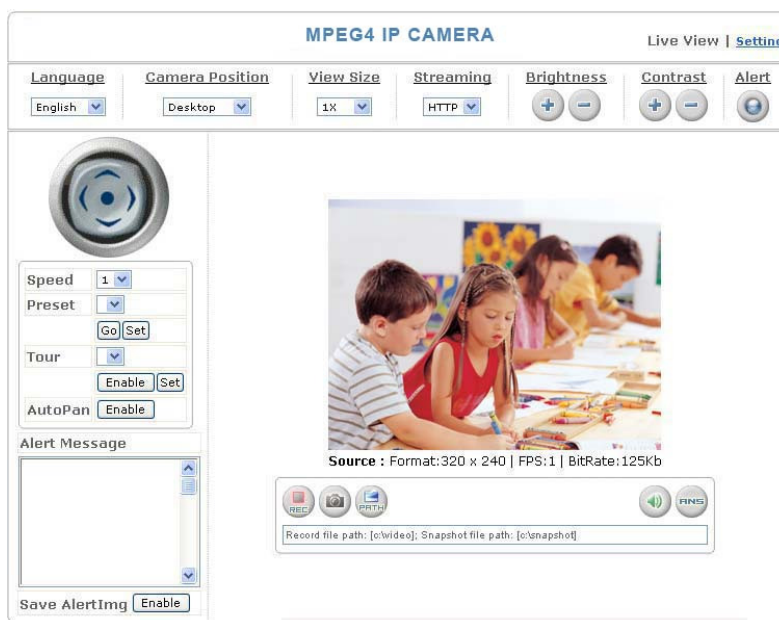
MPEG4 IP CAMERA

Live View | Settin

Language
English

Camera Position
Desktop

View Size
1X

Streaming
HTTP

Brightness

Contrast

Alert

| Speed | 1 |
|---|---|
| Preset | |
| | Go Set |
| Tour | |
| | Enable Set |
| AutoPan | Enable |

Alert Message

Save AlertImg Enable

Source : Format:320 x 240 | FPS:1 | BitRate:125Kb

REC PATH ANS

Record file path: [c:\video]; Snapshot file path: [c:\snapshot]